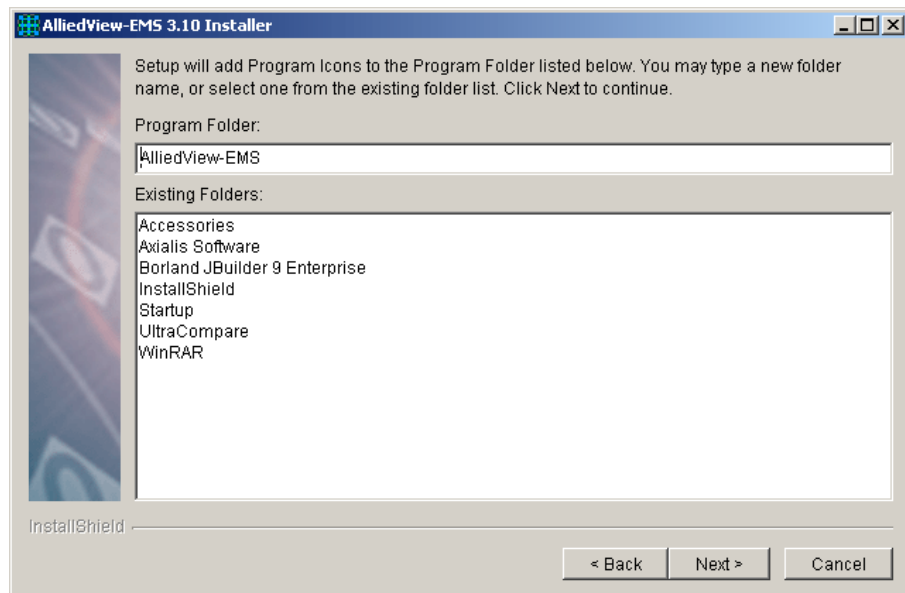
AlliedView-EMS 3.10 Installer

Setup will add Program Icons to the Program Folder listed below. You may type a new folder name, or select one from the existing folder list. Click Next to continue.

Program Folder:

AlliedView-EMS

Existing Folders:

Accessories
Axialis Software
Borland JBuilder 9 Enterprise
InstallShield
Startup
UltraCompare
WinRAR

InstallShield

< Back
Next >
Cancel